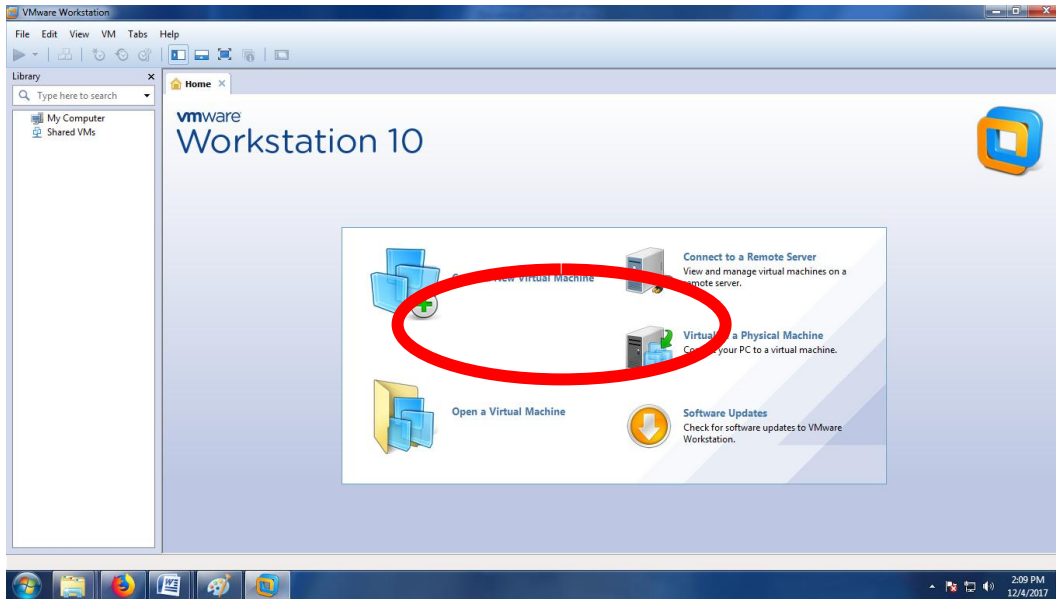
VMware Workstation

File Edit View VM Tabs Help

Library

Type here to search

My Computer
Shared VMs

Home

vmware
Workstation 10

C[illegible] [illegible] Virtual Machine

Connect to a Remote Server
View and manage virtual machines on a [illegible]mote server.

Virtu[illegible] a Physical Machine
Co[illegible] your PC to a virtual machine.

Open a Virtual Machine

Software Updates
Check for software updates to VMware Workstation.

2:09 PM
12/4/2017